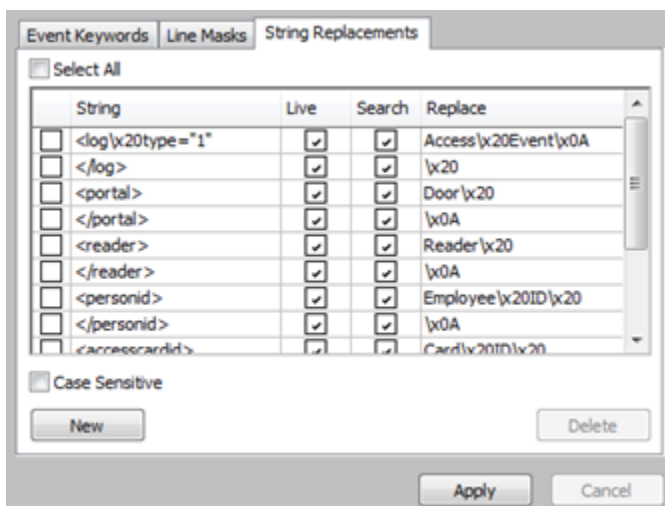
Event Keywords | Line Masks | String Replacements

Select All

| | String | Live | Search | Replace |
|---|---|---|---|---|
| | <log\x20type="1" | ✓ | ✓ | Access\x20Event\x0A |
| | </log> | ✓ | ✓ | \x20 |
| | <portal> | ✓ | ✓ | Door\x20 |
| | </portal> | ✓ | ✓ | \x0A |
| | <reader> | ✓ | ✓ | Reader\x20 |
| | </reader> | ✓ | ✓ | \x0A |
| | <personid> | ✓ | ✓ | Employee\x20ID\x20 |
| | </personid> | ✓ | ✓ | \x0A |
| | <accesscardid> | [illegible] | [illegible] | Card\x20ID\x20 |

Case Sensitive

New

Delete

Apply

Cancel